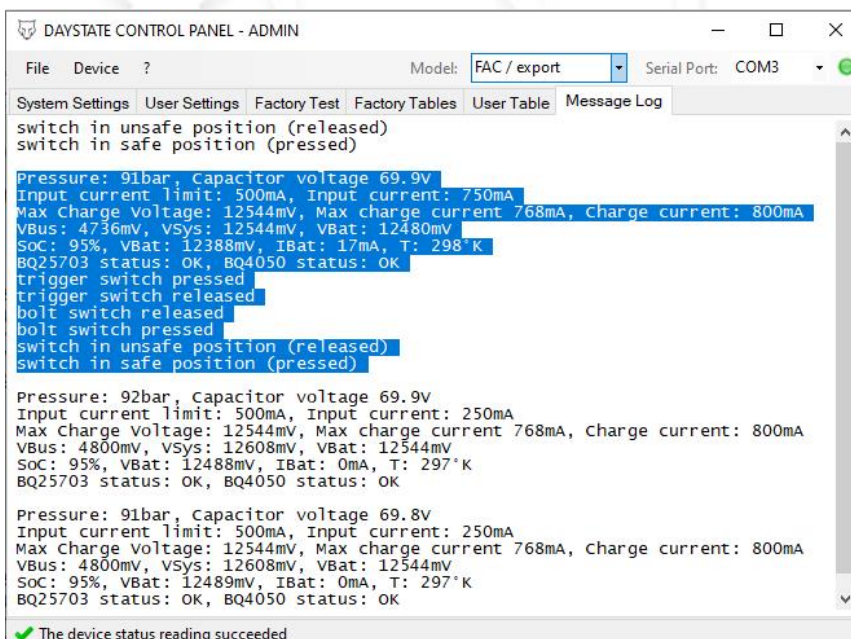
DAYSTATE CONTROL PANEL - ADMIN

File Device ?

Model: FAC / export

Serial Port: COM3

System Settings User Settings Factory Test Factory Tables User Table Message Log

switch in unsafe position (released)
switch in safe position (pressed)

Pressure: 91bar, Capacitor voltage 69.9V
Input current limit: 500mA, Input current: 750mA
Max Charge Voltage: 12544mV, Max charge current 768mA, Charge current: 800mA
VBus: 4736mV, VSys: 12544mV, VBat: 12480mV
SoC: 95%, VBat: 12388mV, IBat: 17mA, T: 298°K
BQ25703 status: OK, BQ4050 status: OK
trigger switch pressed
trigger switch released
bolt switch released
bolt switch pressed
switch in unsafe position (released)
switch in safe position (pressed)

Pressure: 92bar, Capacitor voltage 69.9V
Input current limit: 500mA, Input current: 250mA
Max Charge Voltage: 12544mV, Max charge current 768mA, Charge current: 800mA
VBus: 4800mV, VSys: 12608mV, VBat: 12544mV
SoC: 95%, VBat: 12488mV, IBat: 0mA, T: 297°K
BQ25703 status: OK, BQ4050 status: OK

Pressure: 91bar, Capacitor voltage 69.8V
Input current limit: 500mA, Input current: 250mA
Max Charge Voltage: 12544mV, Max charge current 768mA, Charge current: 800mA
VBus: 4800mV, VSys: 12608mV, VBat: 12544mV
SoC: 95%, VBat: 12489mV, IBat: 0mA, T: 297°K
BQ25703 status: OK, BQ4050 status: OK

The device status reading succeeded